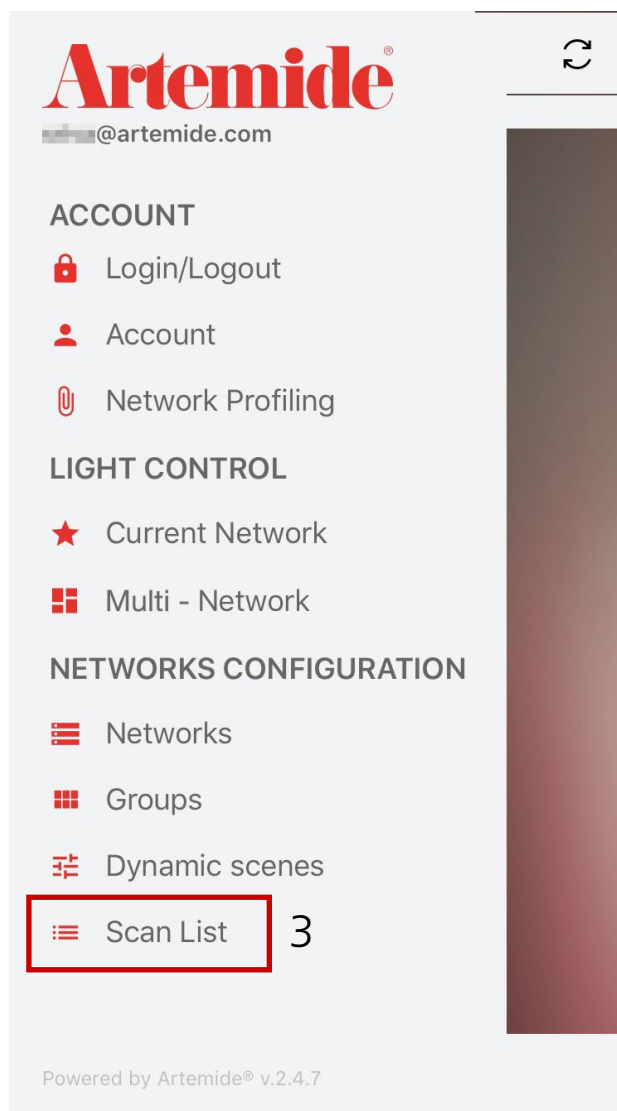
Artemide®
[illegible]@artemide.com

ACCOUNT
Login/Logout
Account
Network Profiling

LIGHT CONTROL
Current Network
Multi - Network

NETWORKS CONFIGURATION
Networks
Groups
Dynamic scenes
Scan List
3

Powered by Artemide® v.2.4.7